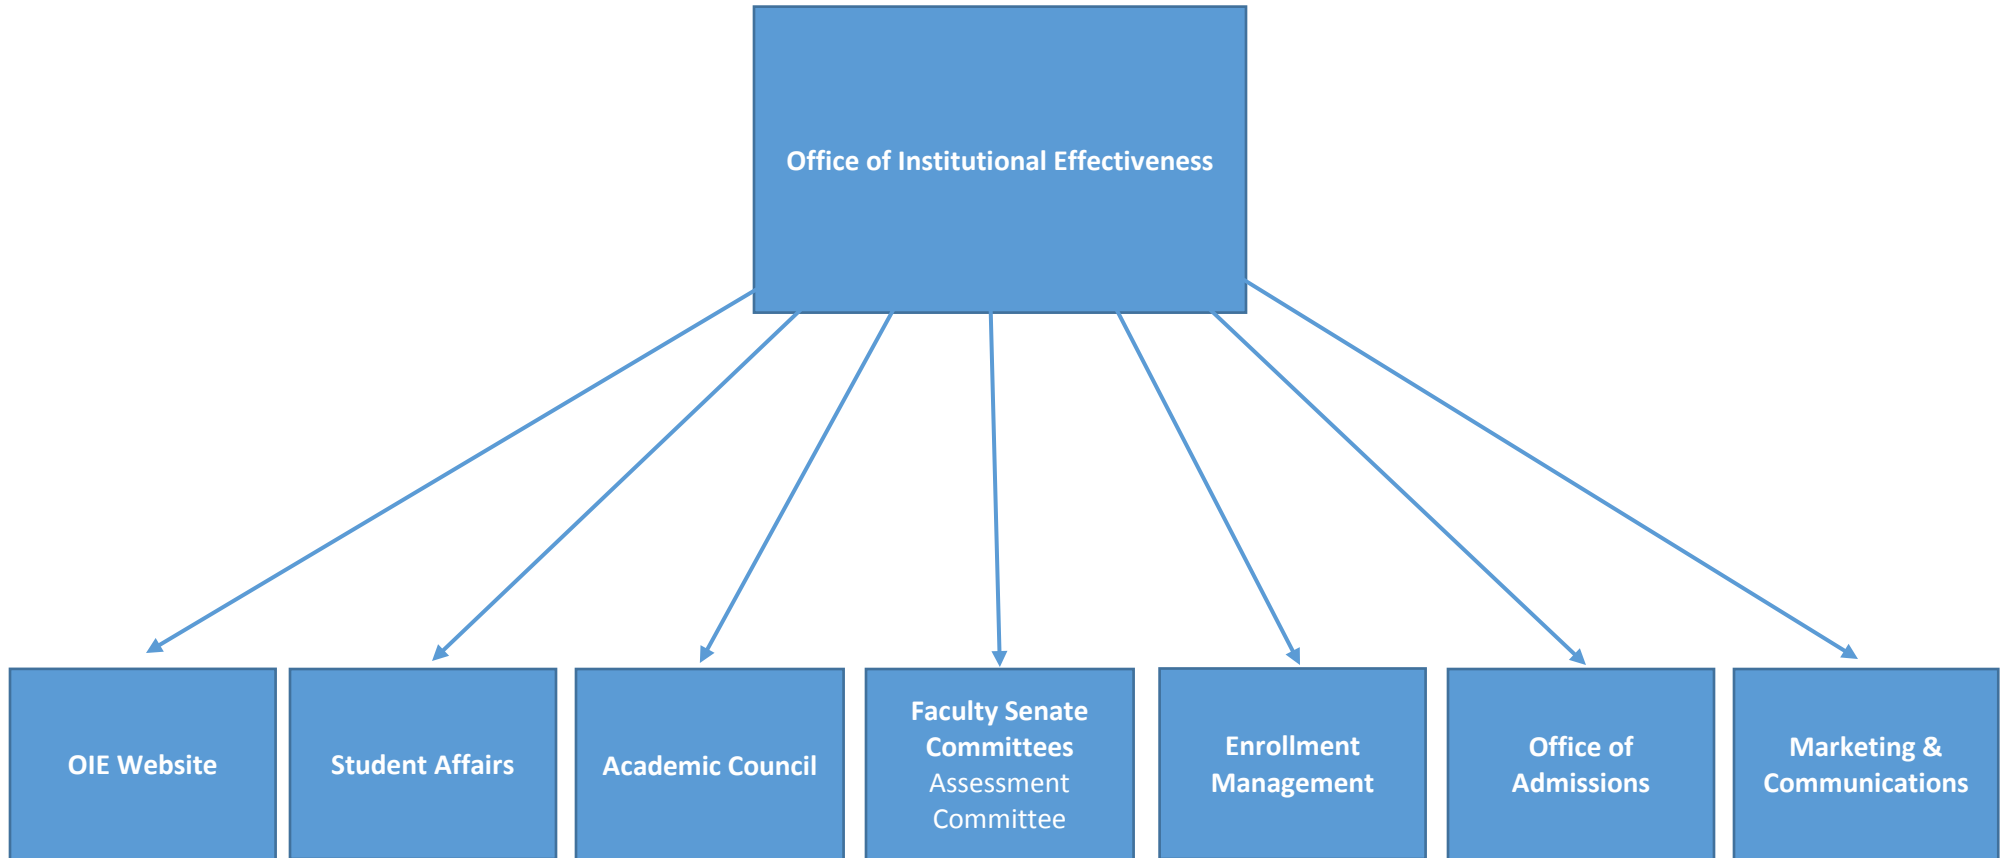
Office of Institutional Effectiveness

OIE Website

Student Affairs

Academic Council

Faculty Senate Committees
Assessment Committee

Enrollment Management

Office of Admissions

Marketing & Communications